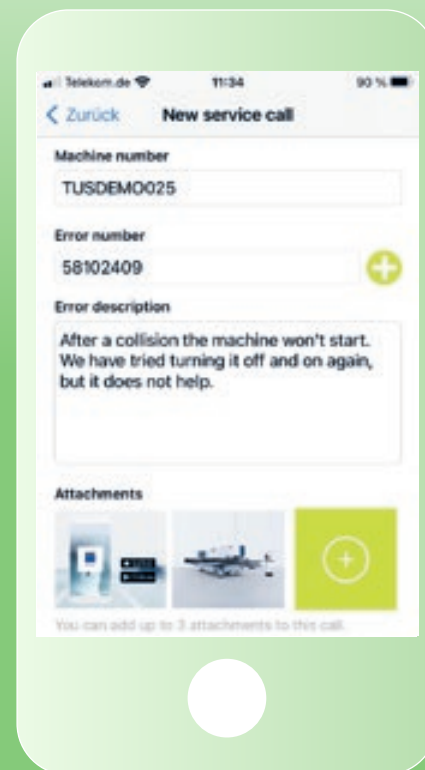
Telekom.de 11:34 90 %

Zurück New service call

Machine number

TUSDEMO025

Error number

58102409

Error description

After a collision the machine won't start. We have tried turning it off and on again, but it does not help.

Attachments

You can add up to 3 attachments to this call.